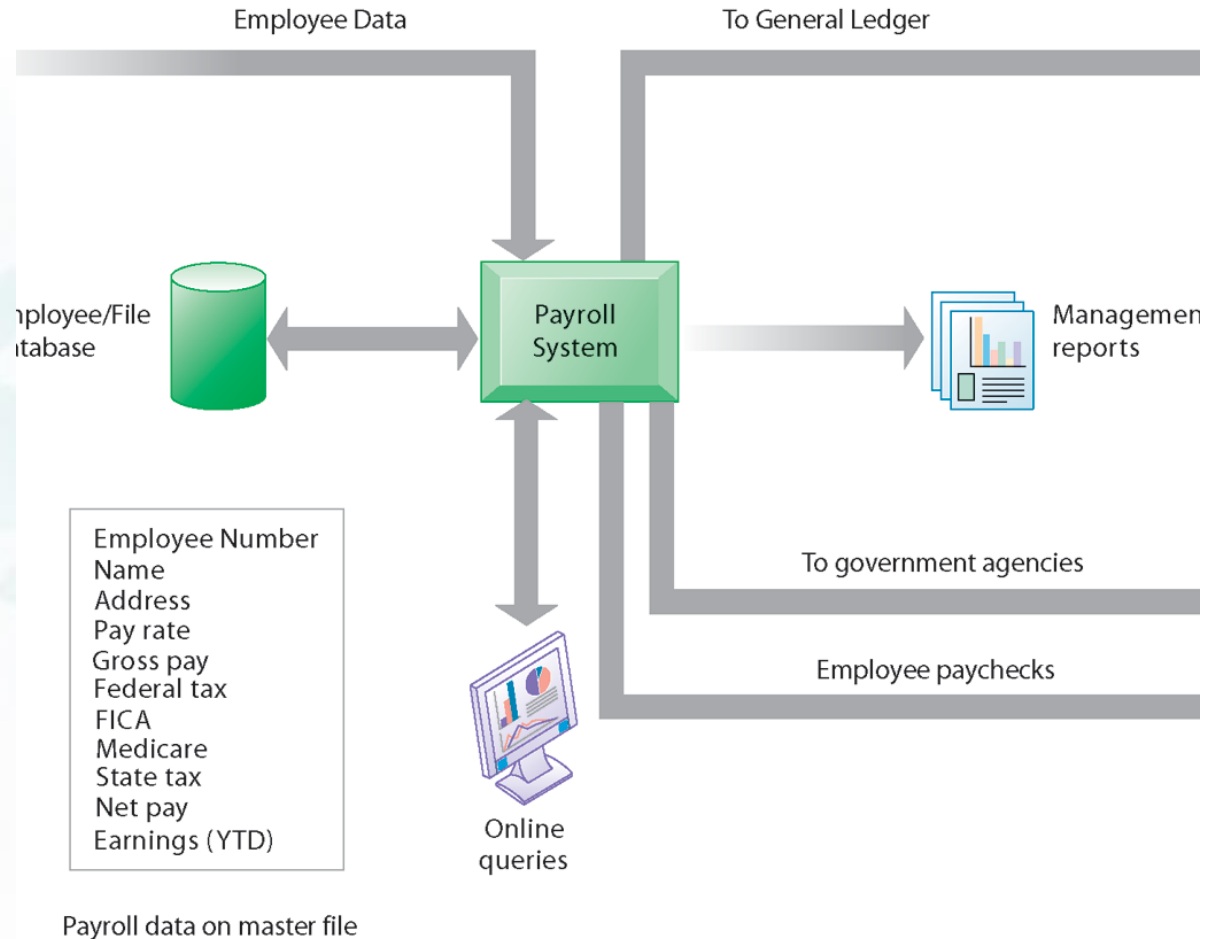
Employee Data

To General Ledger

nployee/File
atabase

Payroll
System

Managemen
reports

Employee Number
Name
Address
Pay rate
Gross pay
Federal tax
FICA
Medicare
State tax
Net pay
Earnings (YTD)

To government agencies

Employee paychecks

Online
queries

Payroll data on master file